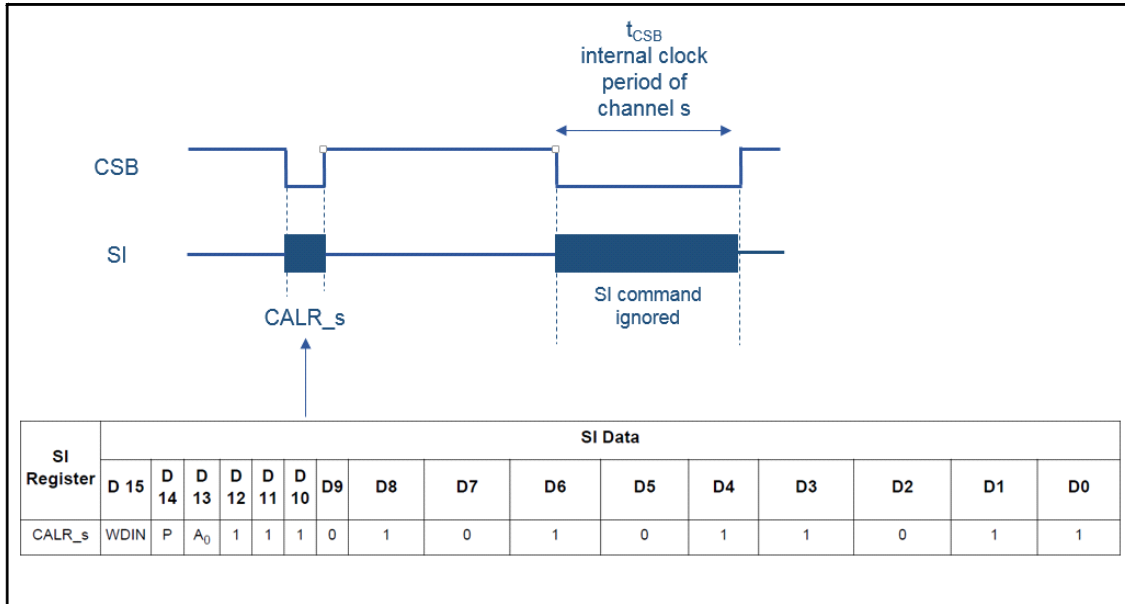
$t_{CSB}$
internal clock period of channel s

CSB

SI

CALR_s

SI command ignored

| SI Register | SI Data | | | | | | | | | | | | | | | |
|---|---|---|---|---|---|---|---|---|---|---|---|---|---|---|---|---|
| | D 15 | D 14 | D 13 | D 12 | D 11 | D 10 | D9 | D8 | D7 | D6 | D5 | D4 | D3 | D2 | D1 | D0 |
| CALR_s | WDIN | P | $A_0$ | 1 | 1 | 1 | 0 | 1 | 0 | 1 | 0 | 1 | 1 | 0 | 1 | 1 |